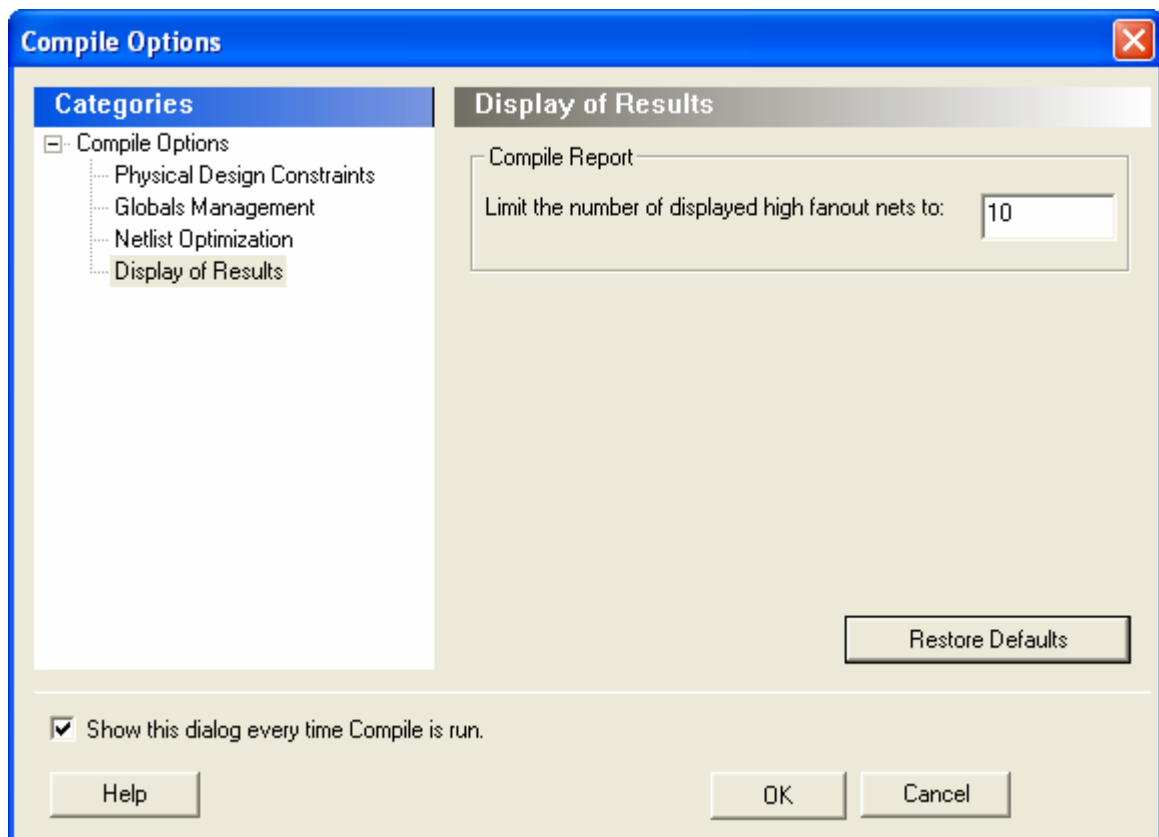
Compile Options

Categories

Compile Options
Physical Design Constraints
Globals Management
Netlist Optimization
Display of Results

Display of Results

Compile Report

Limit the number of displayed high fanout nets to: 10

Restore Defaults

Show this dialog every time Compile is run.

Help

OK

Cancel